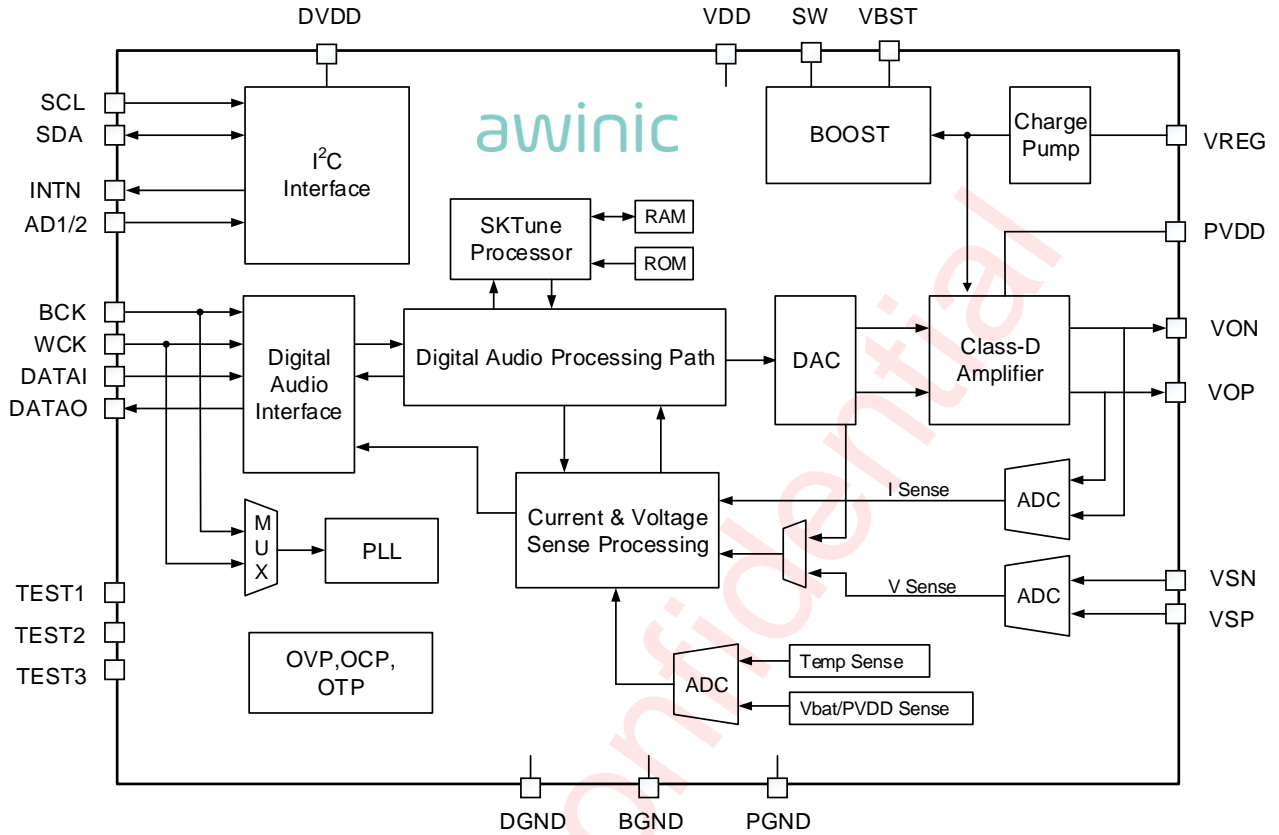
DVDD

VDD

SW

VBST

SCL

SDA

INTN

AD1/2

$I^2C$ Interface

awinic

BOOST

Charge Pump

VREG

SKTune Processor

RAM

ROM

PVDD

BCK

WCK

DATAI

DATAO

Digital Audio Interface

Digital Audio Processing Path

DAC

Class-D Amplifier

VON

VOP

I Sense

ADC

MUX

PLL

Current & Voltage Sense Processing

V Sense

ADC

VSN

VSP

TEST1

TEST2

TEST3

OVP,OCP, OTP

ADC

Temp Sense

Vbat/PVDD Sense

DGND

BGND

PGND

confidential